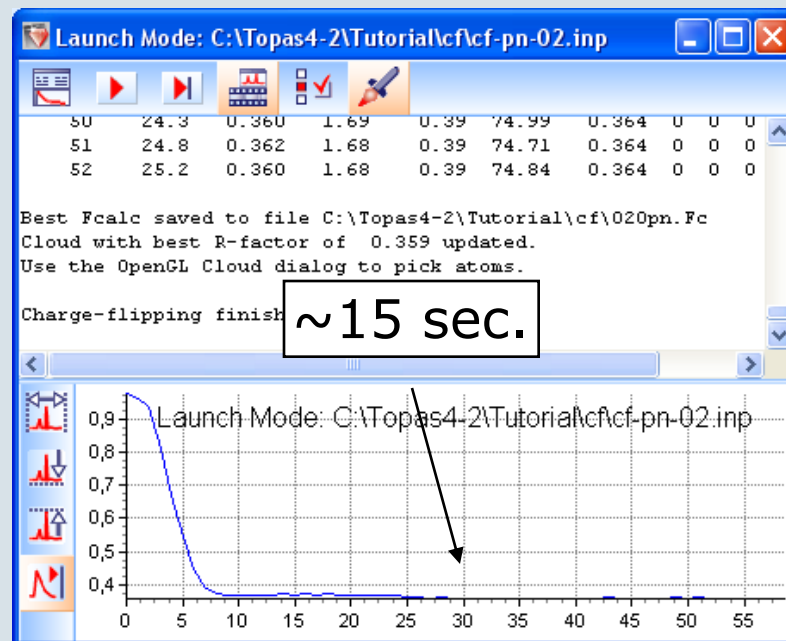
Launch Mode: C:\Topas4-2\Tutorial\cf\cf-pn-02.inp

| 50 | 24.3 | 0.360 | 1.69 | 0.39 | 74.99 | 0.364 | 0 | 0 | 0 |
|---|---|---|---|---|---|---|---|---|---|
| 51 | 24.8 | 0.362 | 1.68 | 0.39 | 74.71 | 0.364 | 0 | 0 | 0 |
| 52 | 25.2 | 0.360 | 1.68 | 0.39 | 74.84 | 0.364 | 0 | 0 | 0 |

Best Fcalc saved to file C:\Topas4-2\Tutorial\cf\020pn.Fc
Cloud with best R-factor of 0.359 updated.
Use the OpenGL Cloud dialog to pick atoms.

Charge-flipping finish

~15 sec.

Launch Mode: C:\Topas4-2\Tutorial\cf\cf-pn-02.inp

0,9
0,8
0,7
0,6
0,5
0,4

0 5 10 15 20 25 30 35 40 45 50 55